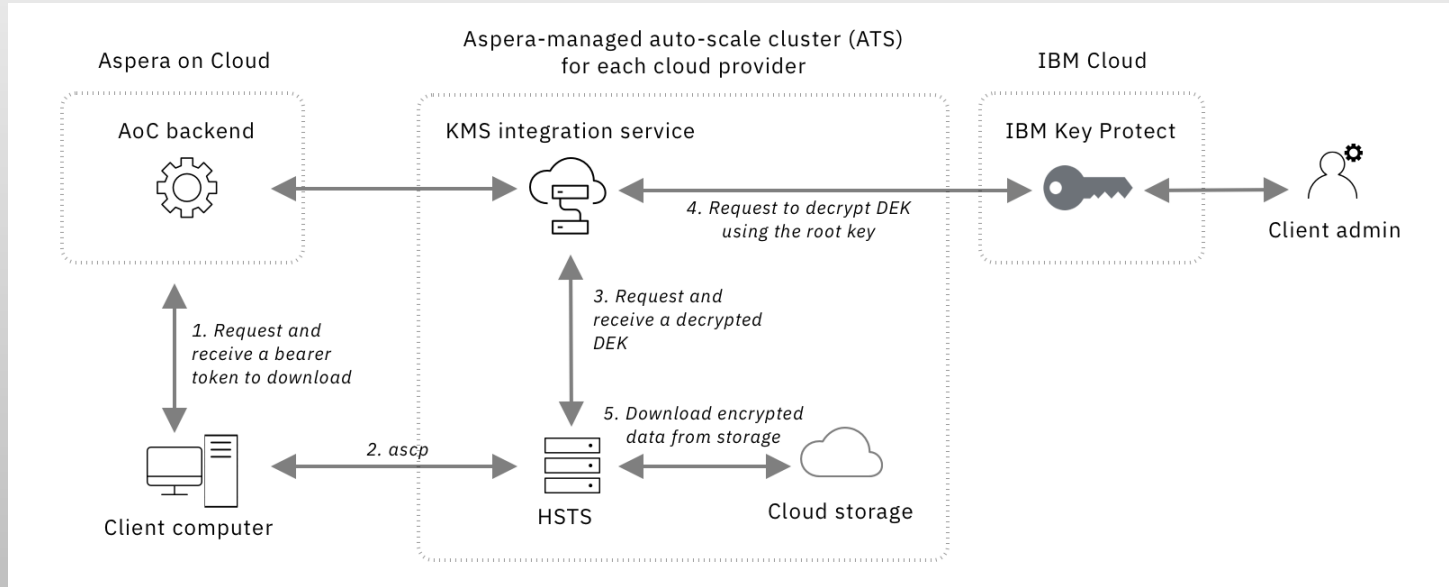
Aspera on Cloud

Aspera-managed auto-scale cluster (ATS) for each cloud provider

IBM Cloud

AoC backend

KMS integration service

IBM Key Protect

Client admin

4. Request to decrypt DEK using the root key

3. Request and receive a decrypted DEK

1. Request and receive a bearer token to download

5. Download encrypted data from storage

2. ascp

Client computer

HSTS

Cloud storage